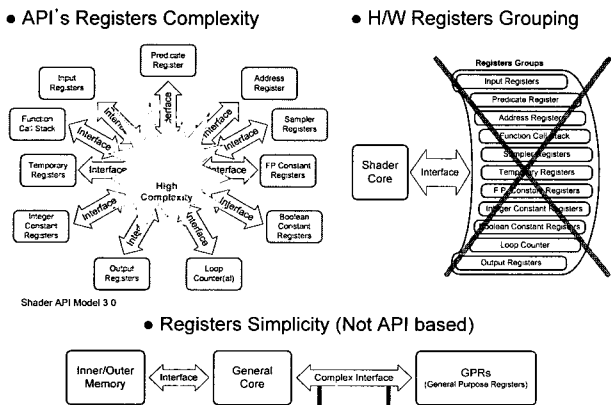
• API's Registers Complexity

Predicate Register

Input Registers

Address Register

Function Call Stack

Sampler Registers

Temporary Registers

FP Constant Registers

Integer Constant Registers

Boolean Constant Registers

Output Registers

Loop Counter(al)

High Complexity

Interface
Interface
Interface
Interface
Interface
Interface
Interface
Interface
Interface
Interface
Interface

Shader API Model 3 0

• H/W Registers Grouping

Registers Groups

Input Registers
Predicate Register
Address Register
Function Call Stack
Sampler Registers
Temporary Registers
F P Constant Registers
Integer Constant Registers
Boolean Constant Registers
Loop Counter
Output Registers

Shader Core

Interface

• Registers Simplicity (Not API based)

Inner/Outer Memory

Interface

General Core

Complex Interface

GPRs
(General Purpose Registers)